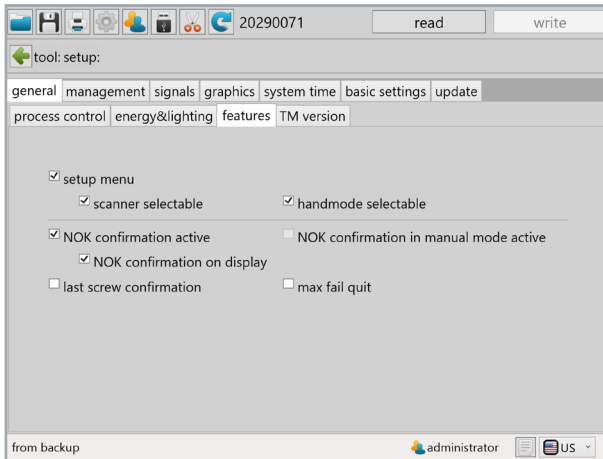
20290071 read write

tool: setup:

general | management | signals | graphics | system time | basic settings | update

process control | energy&lighting | features | TM version

☑ setup menu

☑ scanner selectable ☑ handmode selectable

☑ NOK confirmation active ☐ NOK confirmation in manual mode active

☑ NOK confirmation on display

☐ last screw confirmation ☐ max fail quit

from backup administrator US